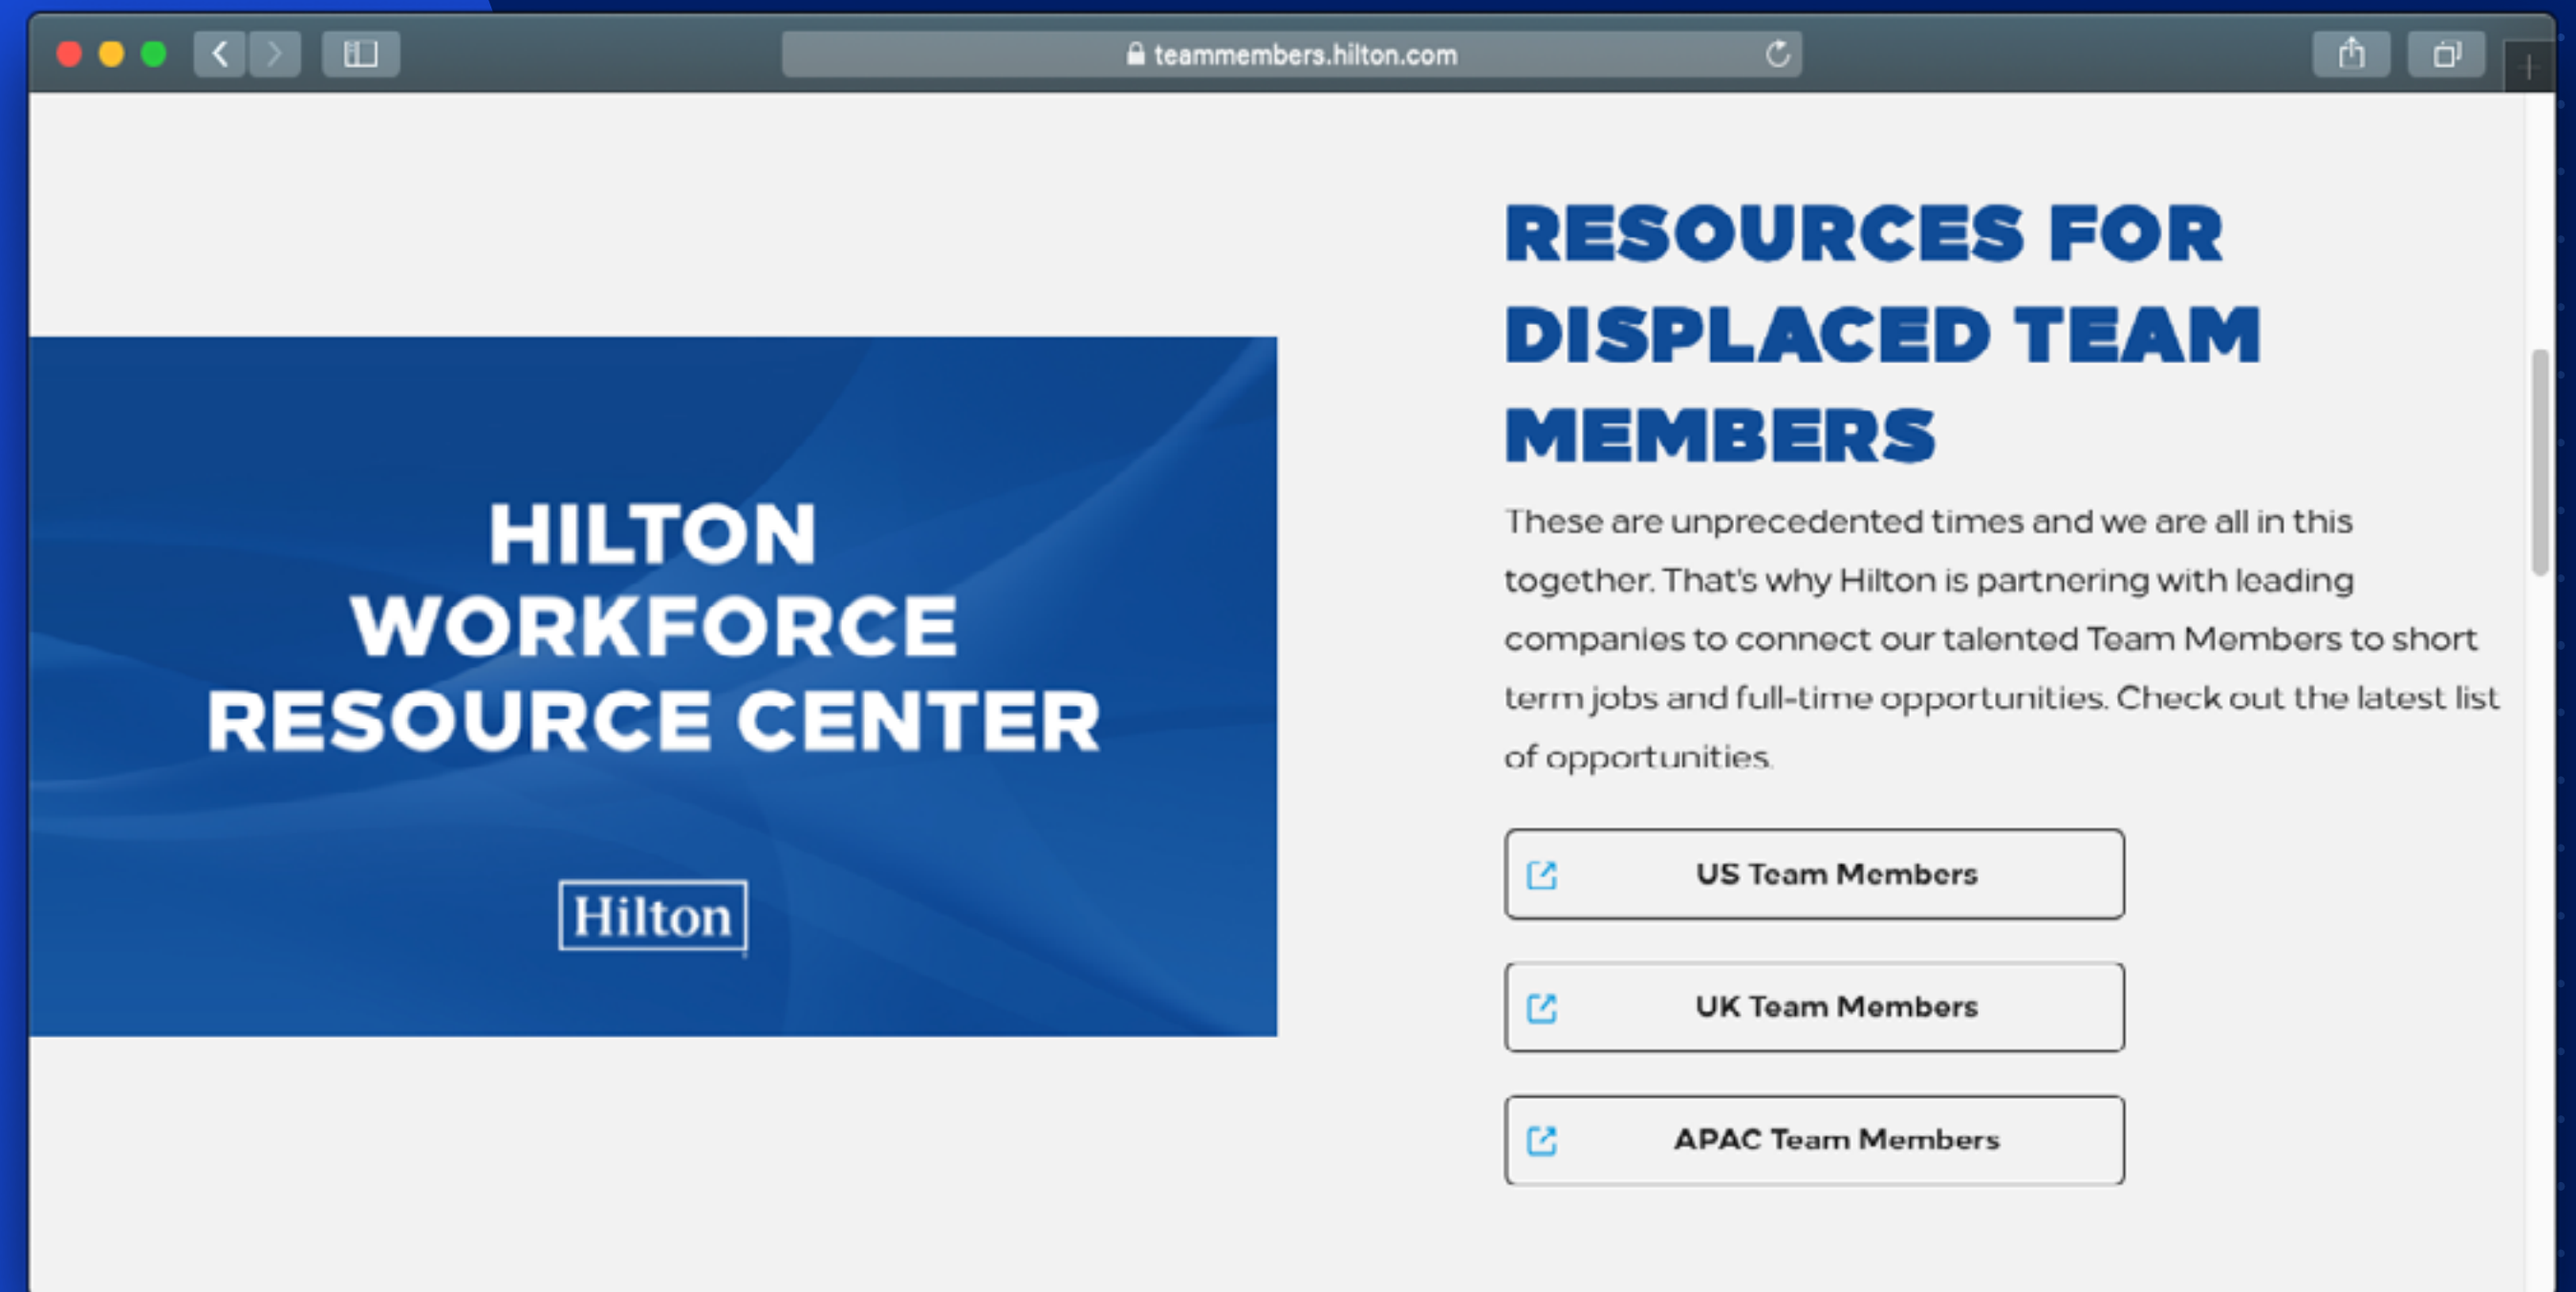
teammembers.hilton.com

HILTON WORKFORCE RESOURCE CENTER

Hilton

RESOURCES FOR DISPLACED TEAM MEMBERS

These are unprecedented times and we are all in this together. That's why Hilton is partnering with leading companies to connect our talented Team Members to short term jobs and full-time opportunities. Check out the latest list of opportunities.

US Team Members

UK Team Members

APAC Team Members